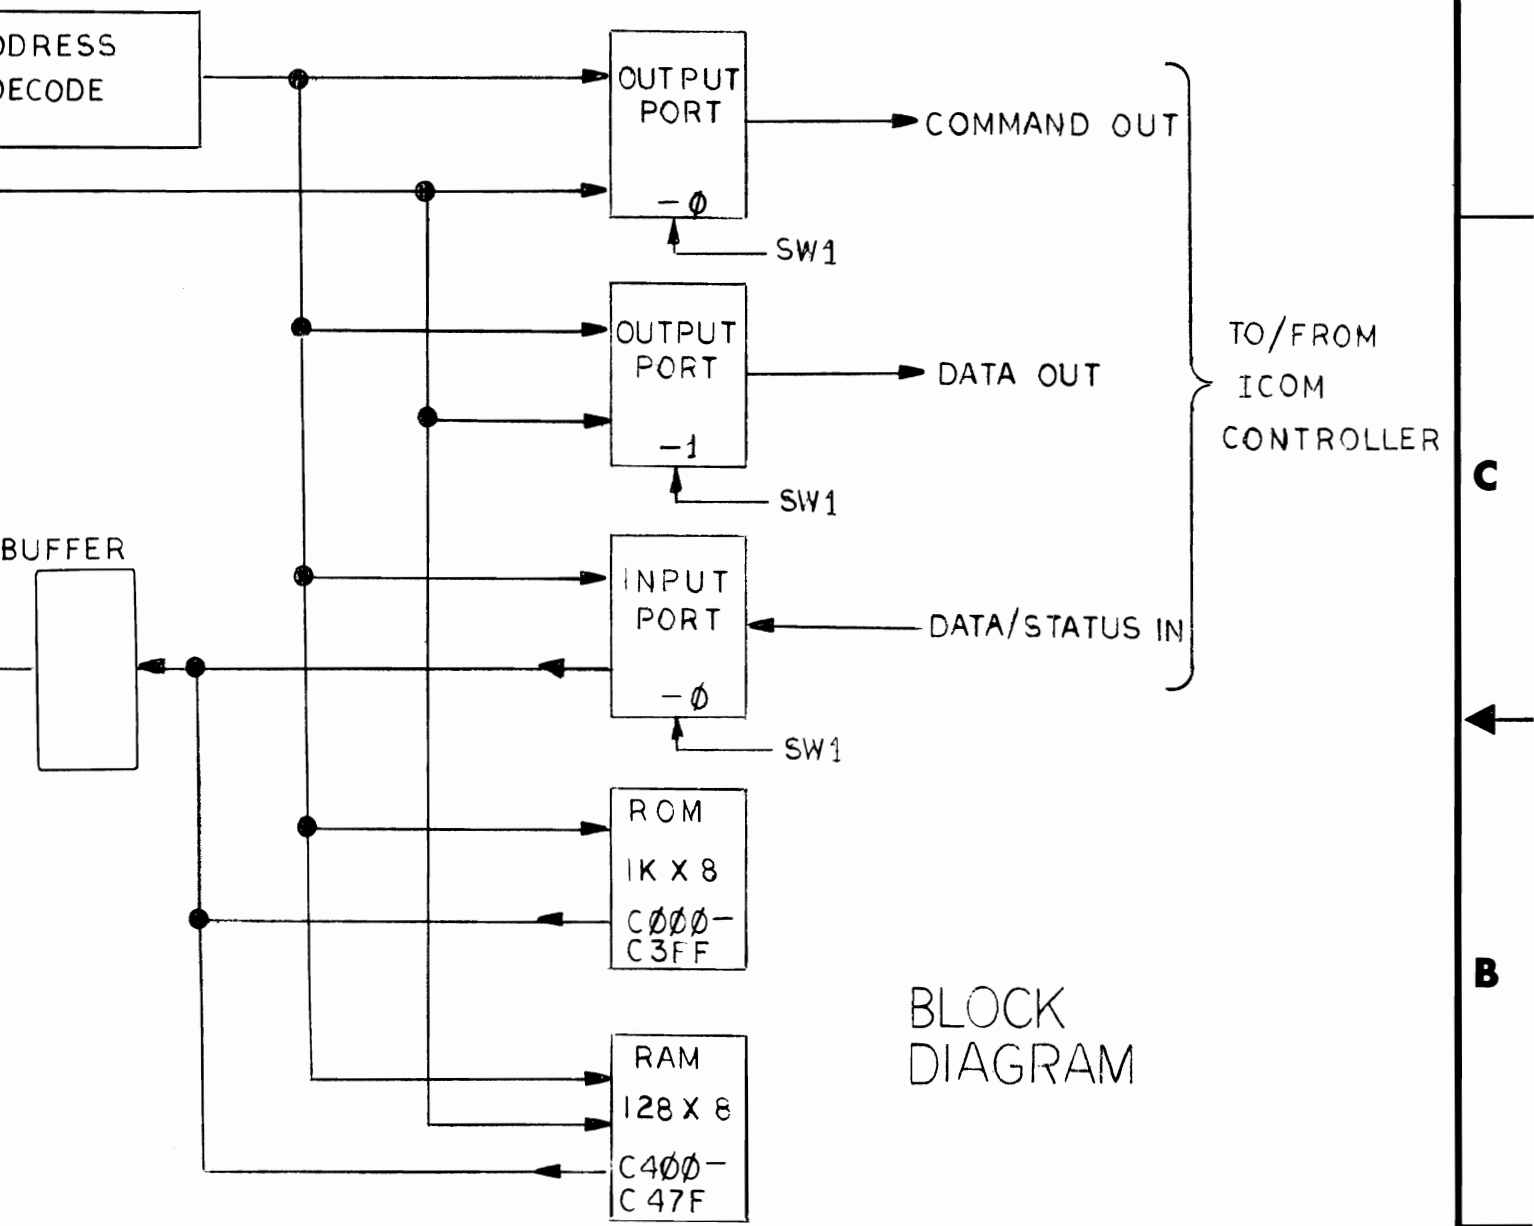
DDRESS
DECODE

OUTPUT PORT
$-\emptyset$

SW1

COMMAND OUT

OUTPUT PORT
$-1$

SW1

DATA OUT

TO/FROM
ICOM
CONTROLLER

BUFFER

INPUT PORT
$-\emptyset$

SW1

DATA/STATUS IN

ROM
1K X 8
C$\emptyset\emptyset\emptyset$-
C3FF

RAM
128 X 8
C4$\emptyset\emptyset$-
C47F

BLOCK
DIAGRAM

C

B